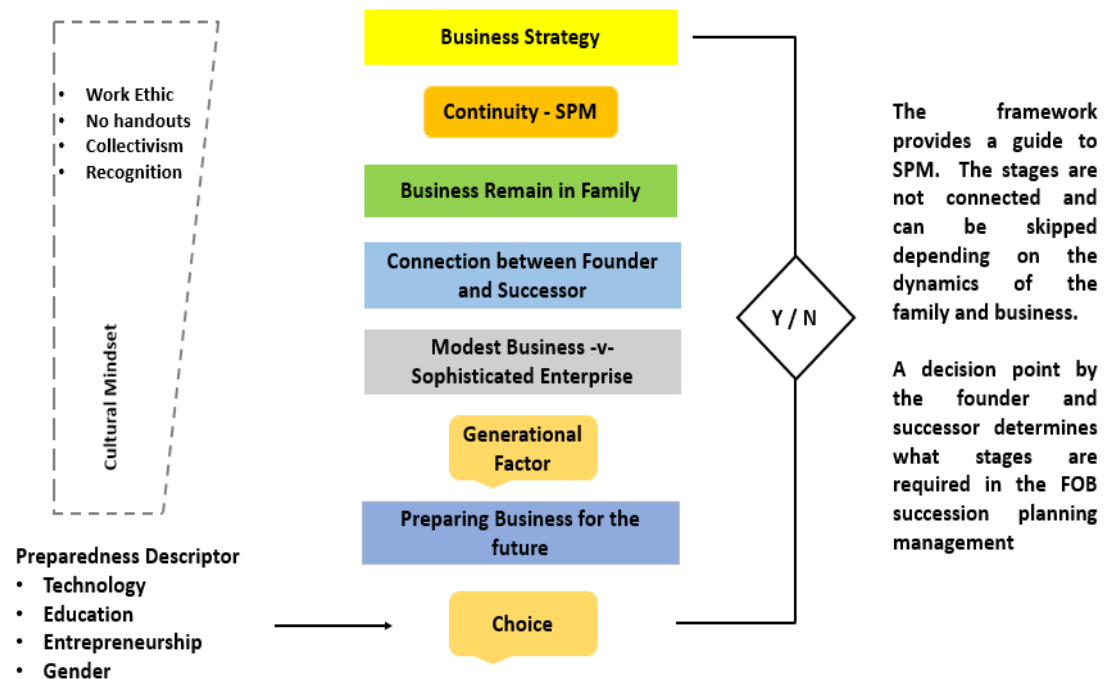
- Work Ethic
- No handouts
- Collectivism
- Recognition

Cultural Mindset

Business Strategy

Continuity - SPM

Business Remain in Family

Connection between Founder and Successor

Modest Business -v- Sophisticated Enterprise

Generational Factor

Preparing Business for the future

Choice

Y / N

Preparedness Descriptor
- Technology
- Education
- Entrepreneurship
- Gender

The framework provides a guide to SPM. The stages are not connected and can be skipped depending on the dynamics of the family and business.

A decision point by the founder and successor determines what stages are required in the FOB succession planning management